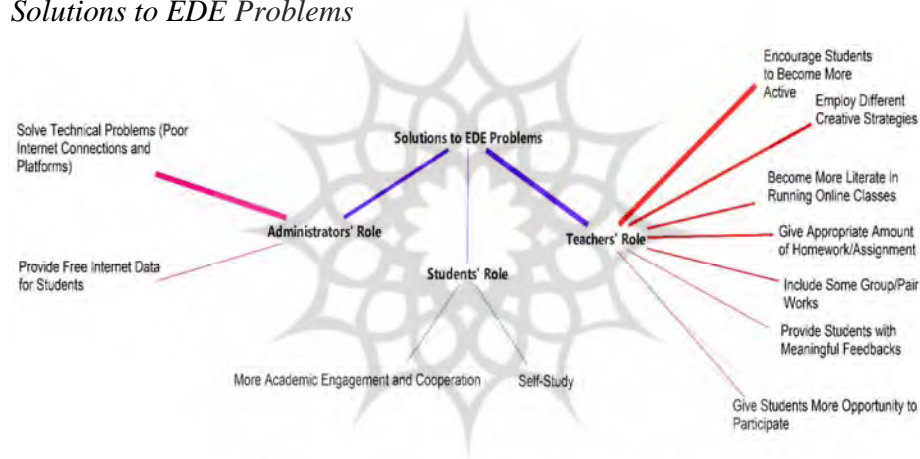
Solutions to EDE Problems

Solutions to EDE Problems

Administrators' Role

Solve Technical Problems (Poor Internet Connections and Platforms)

Provide Free Internet Data for Students

Students' Role

More Academic Engagement and Cooperation

Self-Study

Teachers' Role

Encourage Students to Become More Active

Employ Different Creative Strategies

Become More Literate in Running Online Classes

Give Appropriate Amount of Homework/Assignment

Include Some Group/Pair Works

Provide Students with Meaningful Feedbacks

Give Students More Opportunity to Participate